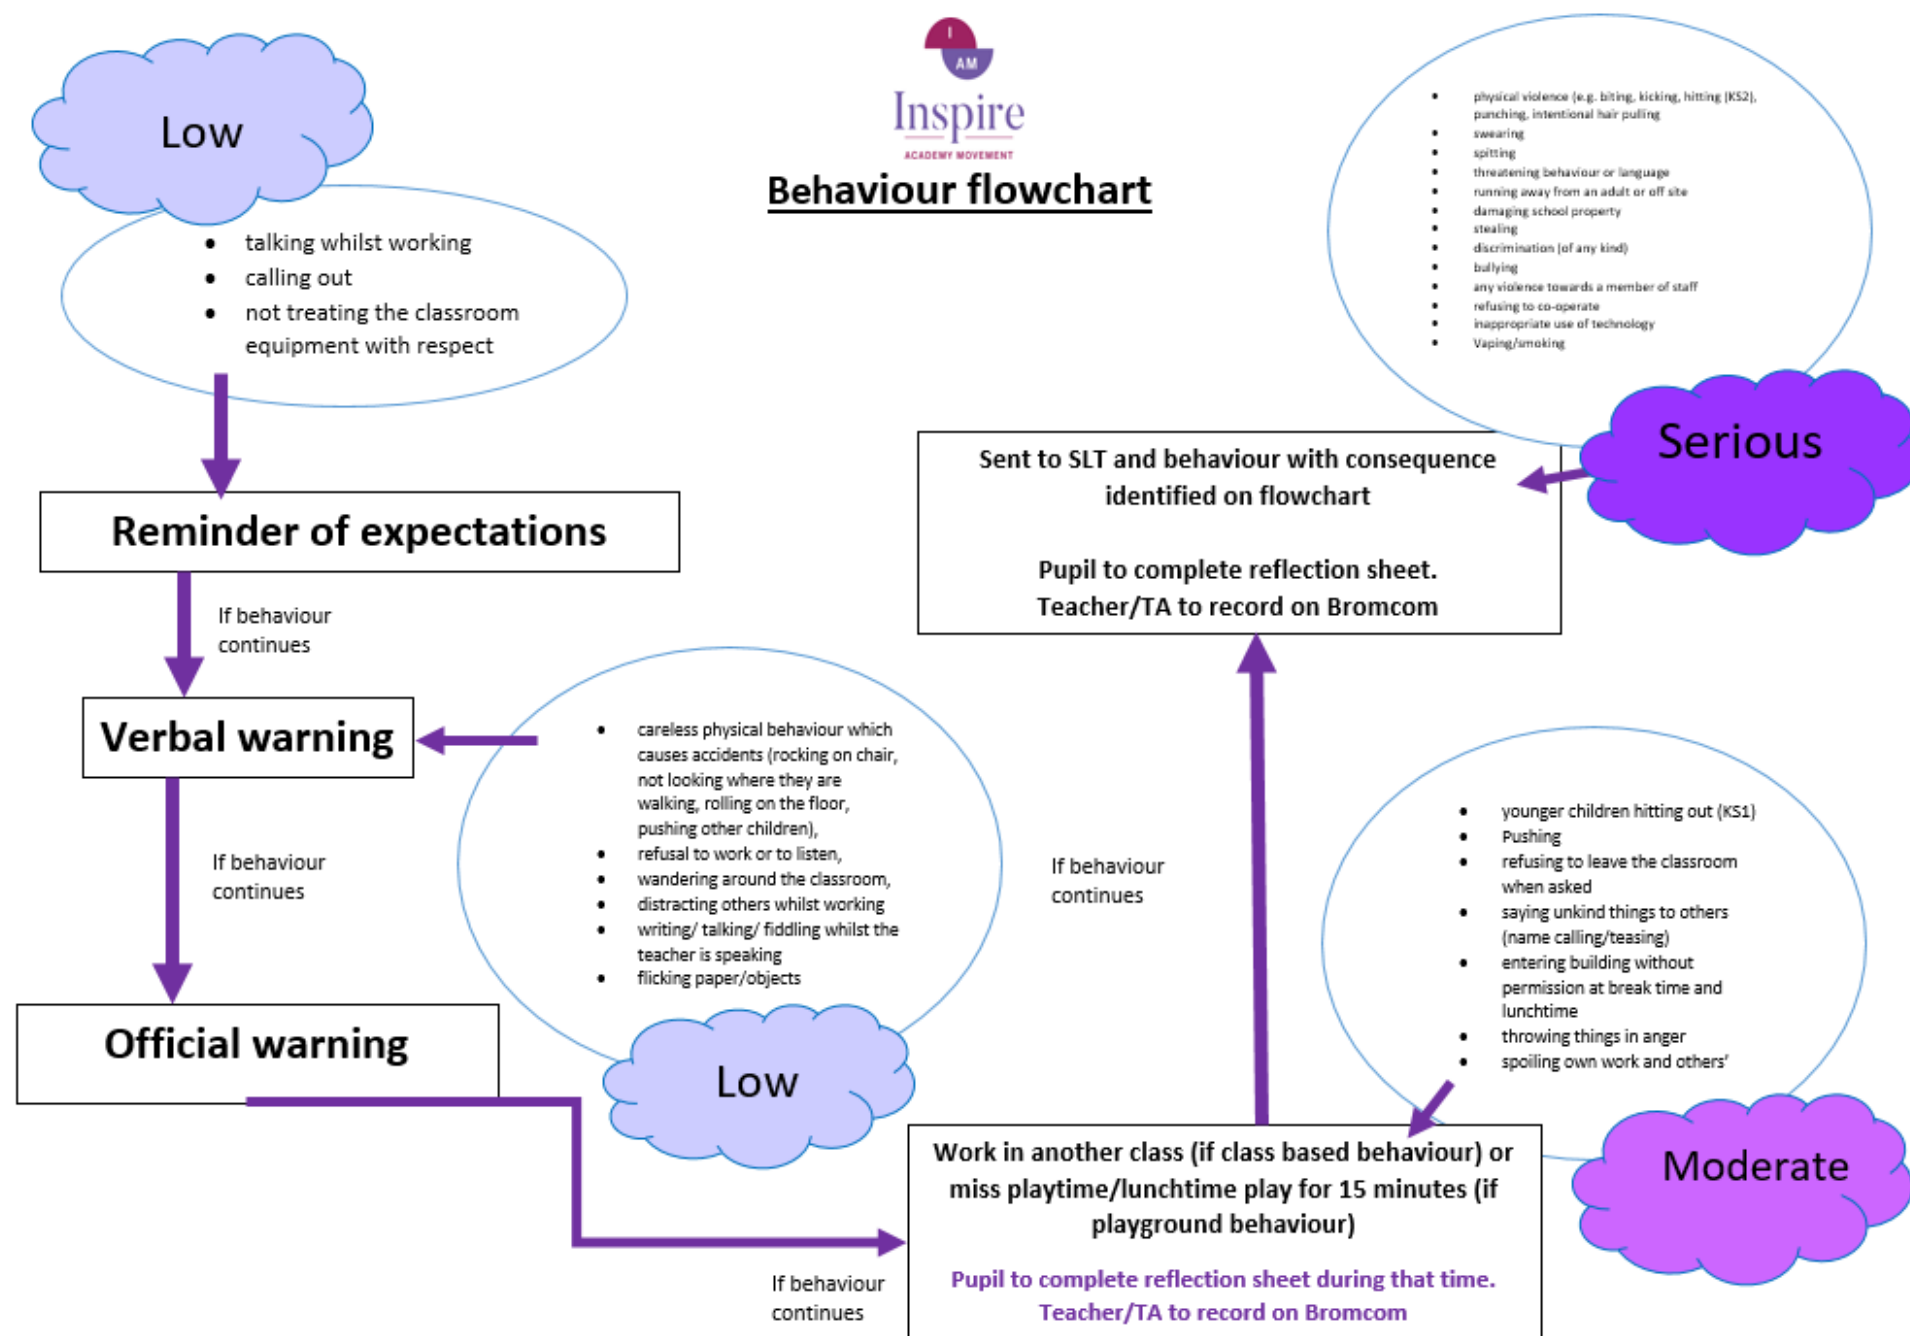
I AM
Inspire
ACADEMY MOVEMENT

Behaviour flowchart

Low

- talking whilst working
- calling out
- not treating the classroom equipment with respect

Reminder of expectations

If behaviour continues

Verbal warning

If behaviour continues

Official warning

- careless physical behaviour which causes accidents (rocking on chair, not looking where they are walking, rolling on the floor, pushing other children),
- refusal to work or to listen,
- wandering around the classroom,
- distracting others whilst working
- writing/ talking/ fiddling whilst the teacher is speaking
- flicking paper/objects

Low

- physical violence (e.g. biting, kicking, hitting (KS2), punching, intentional hair pulling
- swearing
- spitting
- threatening behaviour or language
- running away from an adult or off site
- damaging school property
- stealing
- discrimination (of any kind)
- bullying
- any violence towards a member of staff
- refusing to co-operate
- inappropriate use of technology
- Vaping/smoking

Serious

Sent to SLT and behaviour with consequence identified on flowchart

Pupil to complete reflection sheet. Teacher/TA to record on Bromcom

If behaviour continues

- younger children hitting out (KS1)
- Pushing
- refusing to leave the classroom when asked
- saying unkind things to others (name calling/teasing)
- entering building without permission at break time and lunchtime
- throwing things in anger
- spoiling own work and others'

Moderate

Work in another class (if class based behaviour) or miss playtime/lunchtime play for 15 minutes (if playground behaviour)

Pupil to complete reflection sheet during that time. Teacher/TA to record on Bromcom

If behaviour continues